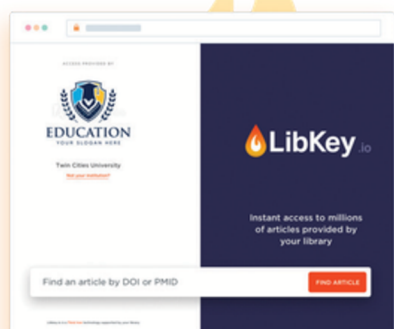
ACCESS PROVIDED BY

EDUCATION
YOUR SLOGAN HERE

Twin Cities University
Not your institution?

LibKey.io

Instant access to millions of articles provided by your library

Find an article by DOI or PMID

FIND ARTICLE

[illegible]